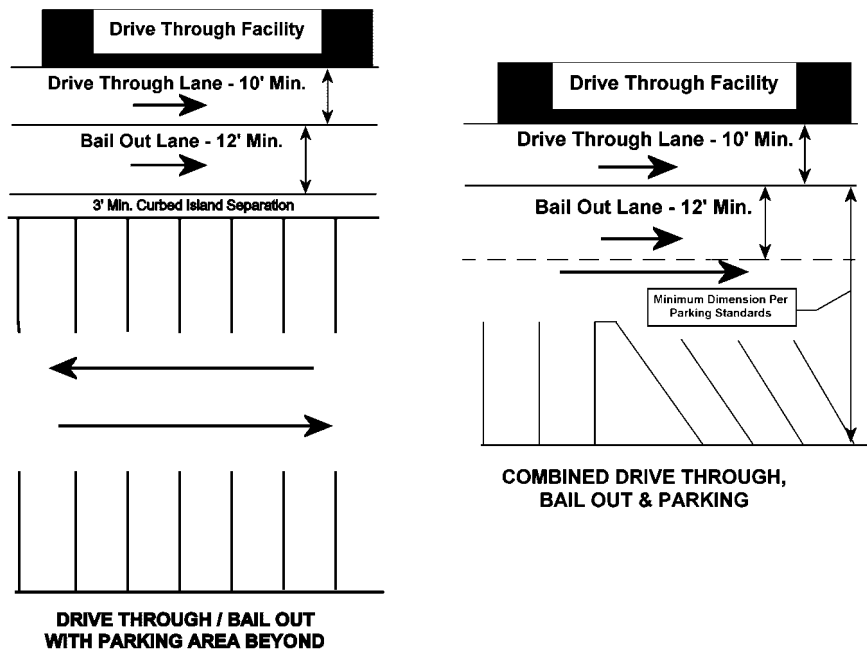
Drive Through Facility

Drive Through Lane - 10' Min.

Bail Out Lane - 12' Min.

3' Min. Curbed Island Separation

DRIVE THROUGH / BAIL OUT WITH PARKING AREA BEYOND

Drive Through Facility

Drive Through Lane - 10' Min.

Bail Out Lane - 12' Min.

Minimum Dimension Per Parking Standards

COMBINED DRIVE THROUGH, BAIL OUT & PARKING